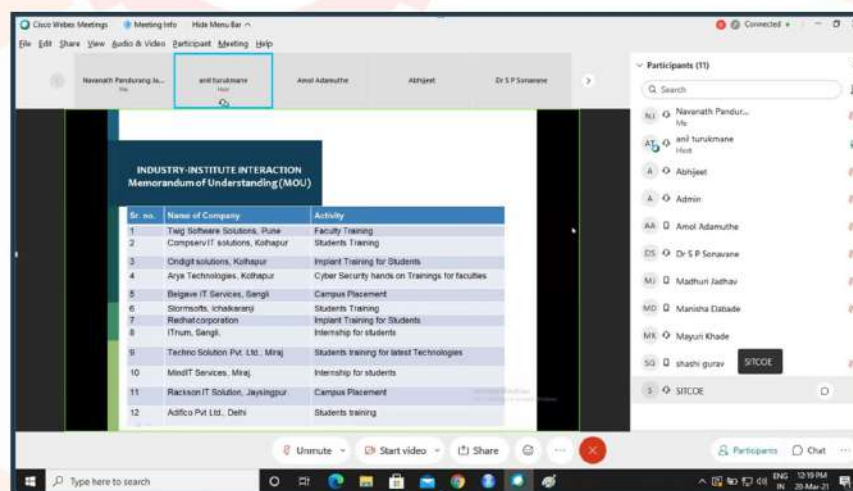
Cisco Webex Meetings   Meeting Info   Hide Menu Bar ^   Connected •

File  Edit  Share  View  Audio & Video  Participant  Meeting  Help

Navanath Pandurang Ja... Me   anil turukmane Host   Amol Adamuthe   Abhijeet   Dr S P Sonavane

INDUSTRY-INSTITUTE INTERACTION
Memorandum of Understanding (MOU)

| Sr. no. | Name of Company | Activity |
|---|---|---|
| 1 | Twig Software Solutions, Pune | Faculty Training |
| 2 | CompservIT solutions, Kolhapur | Students Training |
| 3 | Cridigit solutions, Kolhapur | Implant Training for Students |
| 4 | Arya Technologies, Kolhapur | Cyber Security hands on Trainings for faculties |
| 5 | Belgave IT Services, Sangli | Campus Placement |
| 6 | Stormsofts, Ichalkaranji | Students Training |
| 7 | Redhat corporation | Implant Training for Students |
| 8 | ITrum, Sangli. | Internship for students |
| 9 | Techno Solution Pvt. Ltd., Miraj | Students training for latest Technologies |
| 10 | MindIT Services, Miraj | Internship for students |
| 11 | Rackson IT Solution, Jaysingpur | Campus Placement |
| 12 | Adifco Pvt Ltd., Delhi | Students training |

Participants (11)
Search
NJ Navanath Pandur... Me
AT anil turukmane Host
A Abhijeet
A Admin
AA Amol Adamuthe
DS Dr S P Sonavane
MJ Madhuri Jadhav
MD Manisha Dabade
MK Mayuri Khade
SG shashi gurav   SITCOE
S SITCOE

Unmute   Start video   Share   ...   Participants   Chat

Type here to search   ENG IN   12:19 PM 20-Mar-21